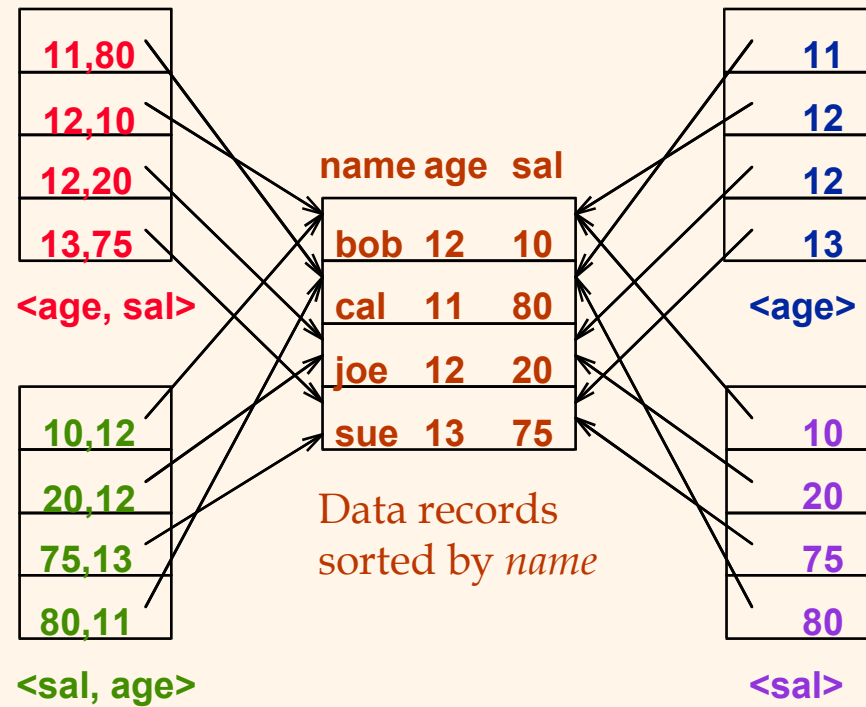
| 11,80 |
|---|
| 12,10 |
| 12,20 |
| 13,75 |

<age, sal>

| 10,12 |
|---|
| 20,12 |
| 75,13 |
| 80,11 |

<sal, age>

| name | age | sal |
|---|---|---|
| bob | 12 | 10 |
| cal | 11 | 80 |
| joe | 12 | 20 |
| sue | 13 | 75 |

Data records sorted by *name*

| 11 |
|---|
| 12 |
| 12 |
| 13 |

<age>

| 10 |
|---|
| 20 |
| 75 |
| 80 |

<sal>